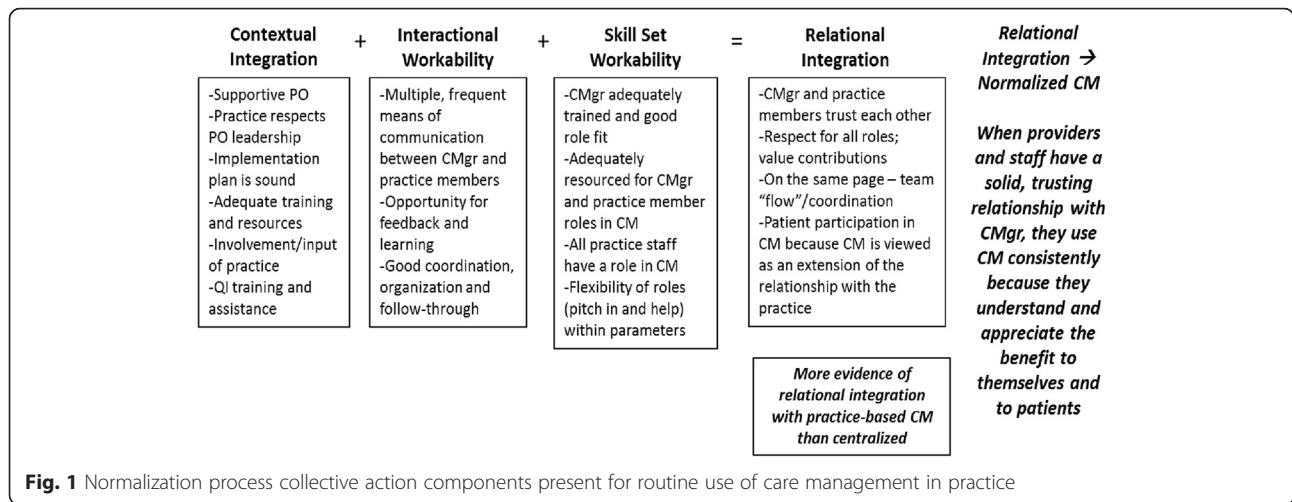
Contextual Integration + Interactional Workability + Skill Set Workability = Relational Integration

Relational Integration → Normalized CM

-Supportive PO
-Practice respects PO leadership
-Implementation plan is sound
-Adequate training and resources
-Involvement/input of practice
-QI training and assistance

-Multiple, frequent means of communication between CMgr and practice members
-Opportunity for feedback and learning
-Good coordination, organization and follow-through

-CMgr adequately trained and good role fit
-Adequately resourced for CMgr and practice member roles in CM
-All practice staff have a role in CM
-Flexibility of roles (pitch in and help) within parameters

-CMgr and practice members trust each other
-Respect for all roles; value contributions
-On the same page – team "flow"/coordination
-Patient participation in CM because CM is viewed as an extension of the relationship with the practice

More evidence of relational integration with practice-based CM than centralized

When providers and staff have a solid, trusting relationship with CMgr, they use CM consistently because they understand and appreciate the benefit to themselves and to patients

Fig. 1 Normalization process collective action components present for routine use of care management in practice